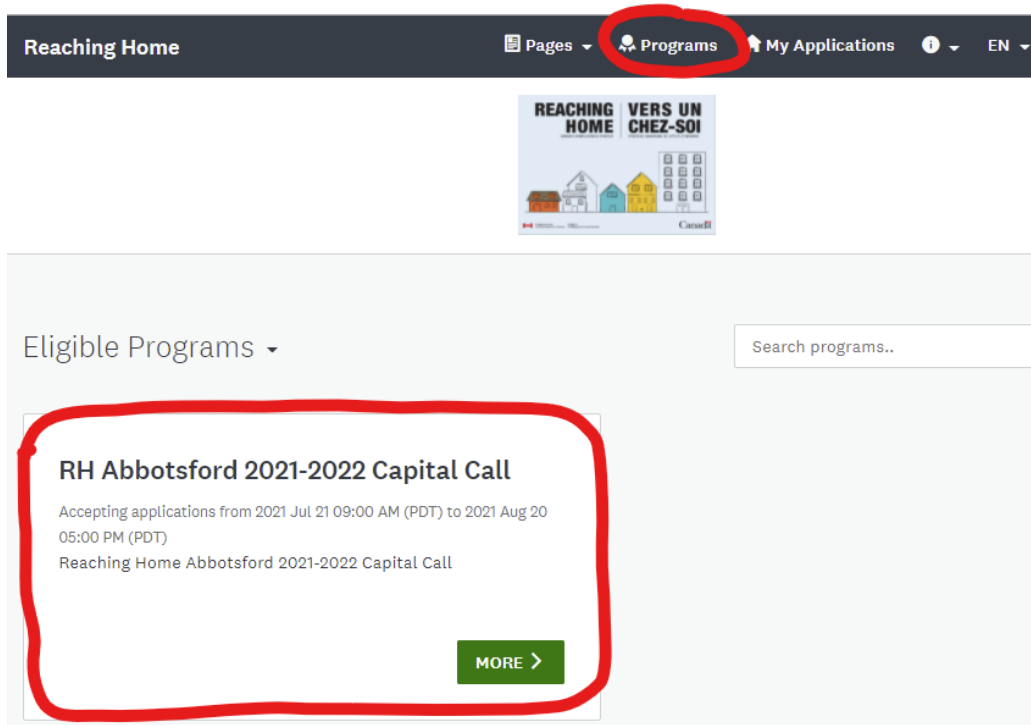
Reaching Home

Pages Programs My Applications EN

REACHING HOME | VERS UN CHEZ-SOI

Canada

Eligible Programs

Search programs..

RH Abbotsford 2021-2022 Capital Call

Accepting applications from 2021 Jul 21 09:00 AM (PDT) to 2021 Aug 20 05:00 PM (PDT)

Reaching Home Abbotsford 2021-2022 Capital Call

MORE